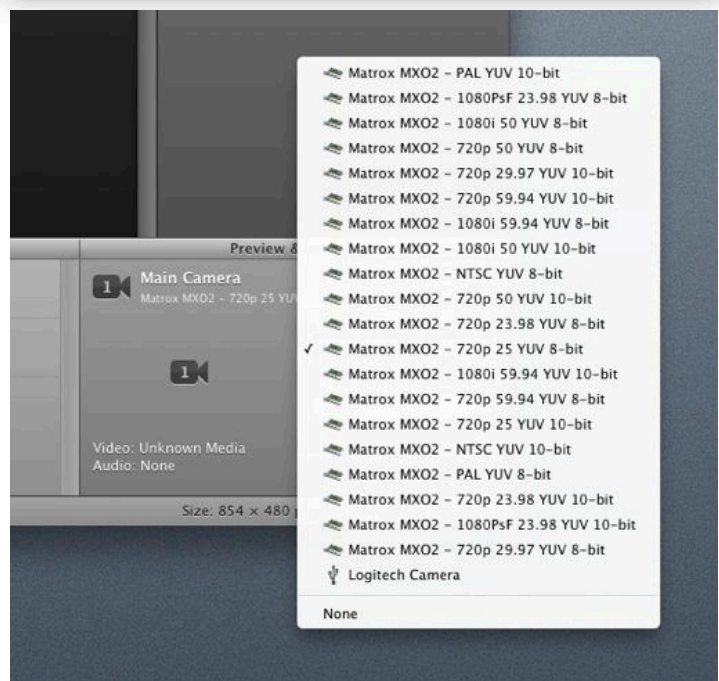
Preview &

1 Main Camera
Matrox MXO2 - 720p 25 YU

1

Video: Unknown Media
Audio: None

Size: 854 × 480

Matrox MXO2 - PAL YUV 10-bit
Matrox MXO2 - 1080PsF 23.98 YUV 8-bit
Matrox MXO2 - 1080i 50 YUV 8-bit
Matrox MXO2 - 720p 50 YUV 8-bit
Matrox MXO2 - 720p 29.97 YUV 10-bit
Matrox MXO2 - 720p 59.94 YUV 10-bit
Matrox MXO2 - 1080i 59.94 YUV 8-bit
Matrox MXO2 - 1080i 50 YUV 10-bit
Matrox MXO2 - NTSC YUV 8-bit
Matrox MXO2 - 720p 50 YUV 10-bit
Matrox MXO2 - 720p 23.98 YUV 8-bit
✓ Matrox MXO2 - 720p 25 YUV 8-bit
Matrox MXO2 - 1080i 59.94 YUV 10-bit
Matrox MXO2 - 720p 59.94 YUV 8-bit
Matrox MXO2 - 720p 25 YUV 10-bit
Matrox MXO2 - NTSC YUV 10-bit
Matrox MXO2 - PAL YUV 8-bit
Matrox MXO2 - 720p 23.98 YUV 10-bit
Matrox MXO2 - 1080PsF 23.98 YUV 10-bit
Matrox MXO2 - 720p 29.97 YUV 8-bit
Logitech Camera

None